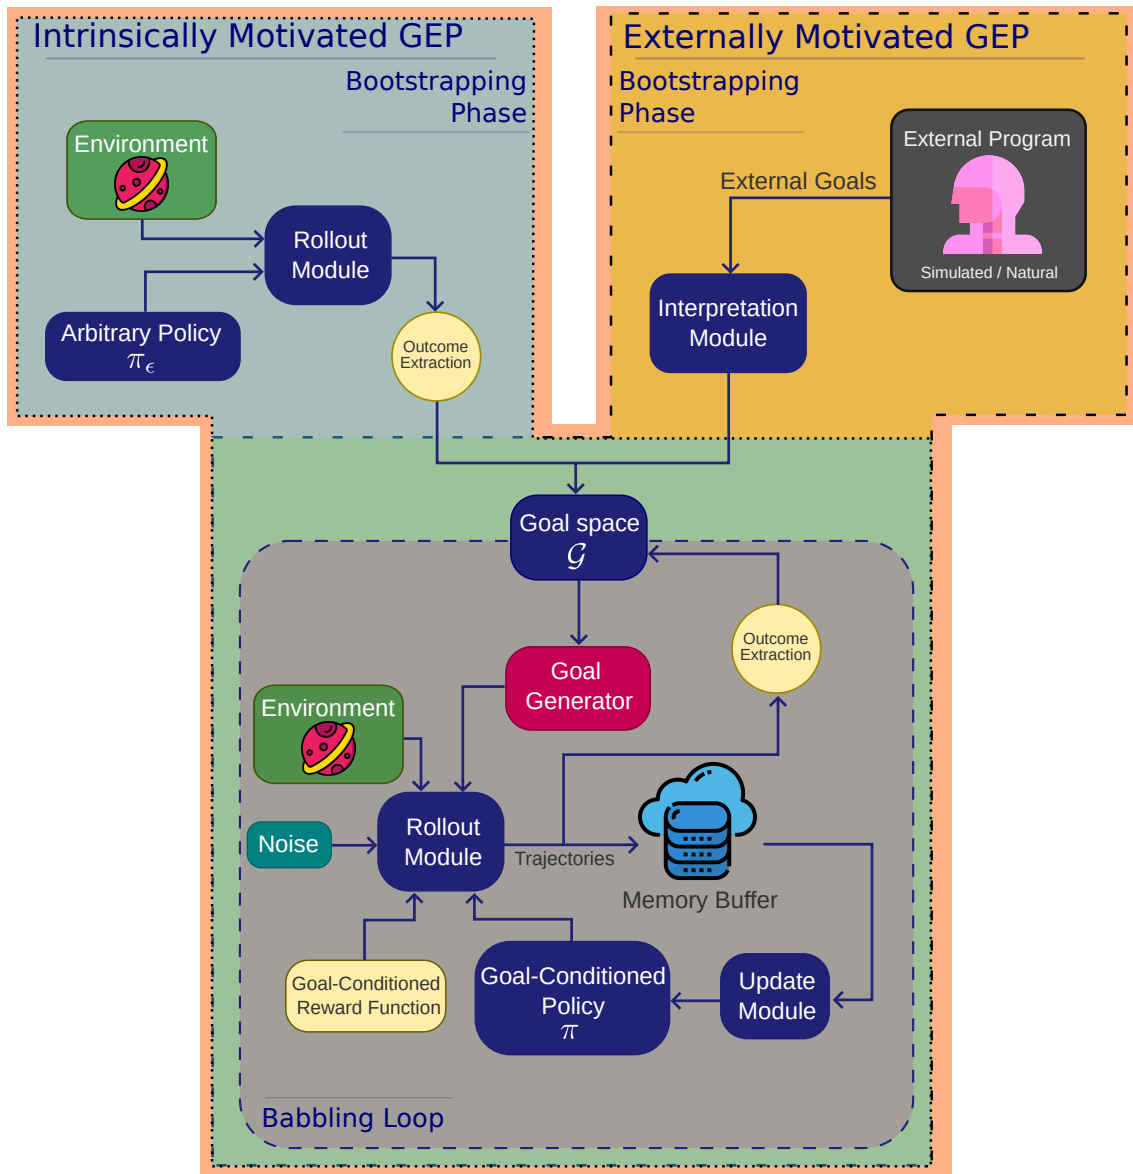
Intrinsically Motivated GEP

Bootstrapping Phase

Environment

Rollout Module

Arbitrary Policy
$\pi_\epsilon$

Outcome Extraction

Externally Motivated GEP

Bootstrapping Phase

External Program

Simulated / Natural

External Goals

Interpretation Module

Goal space
$\mathcal{G}$

Goal Generator

Outcome Extraction

Environment

Noise

Rollout Module

Trajectories

Memory Buffer

Goal-Conditioned Reward Function

Goal-Conditioned Policy
$\pi$

Update Module

Babbling Loop